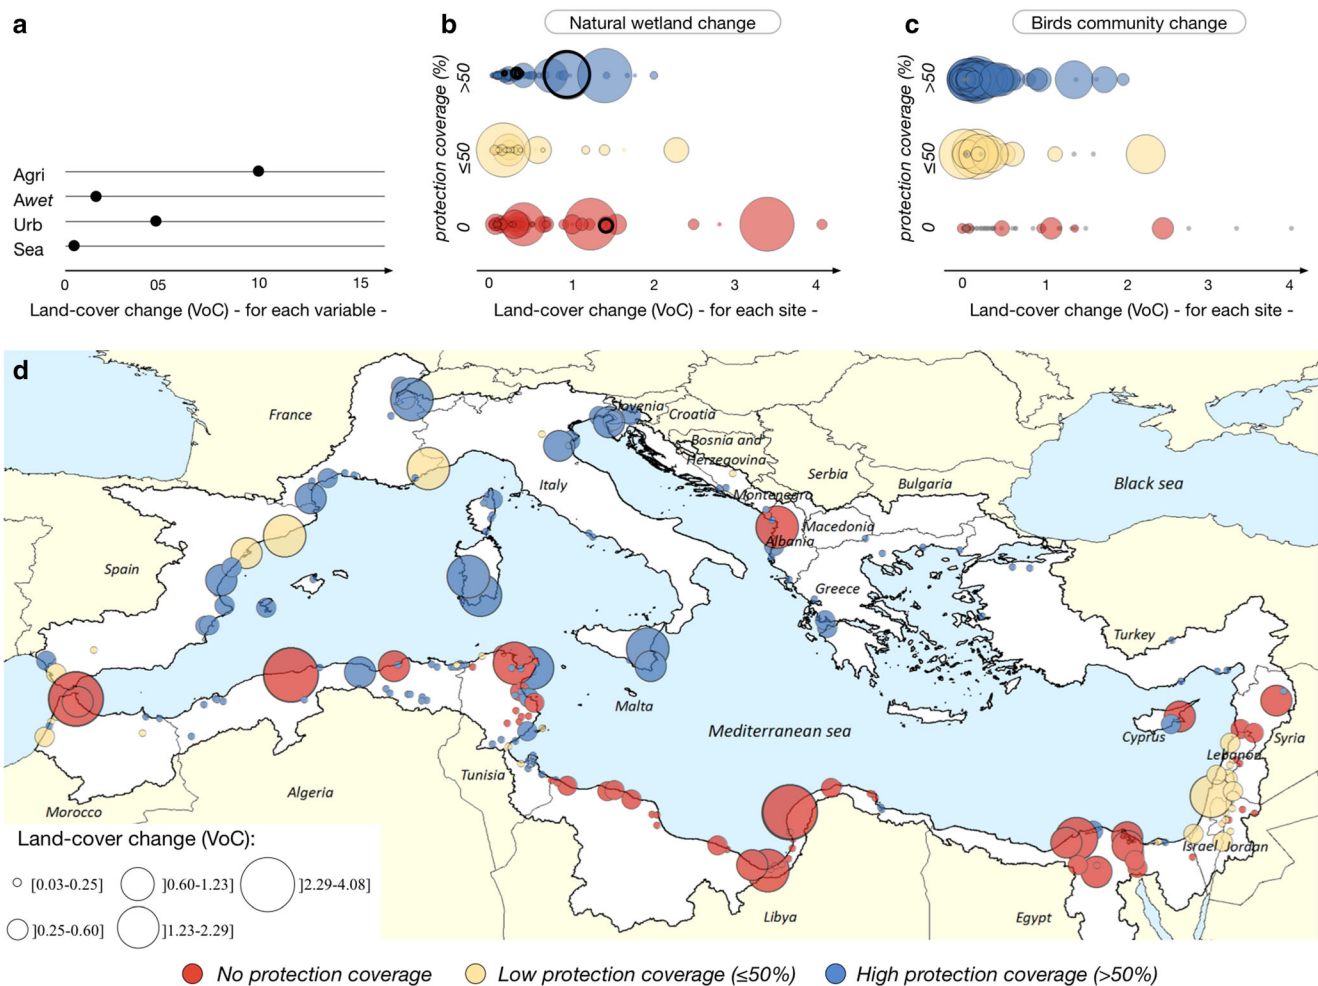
a

Agri
Awet
Urb
Sea

0 05 10 15

Land-cover change (VoC) - for each variable -

b

Natural wetland change

protection coverage (%)

>50

≤50

0

0 1 2 3 4

Land-cover change (VoC) - for each site -

c

Birds community change

protection coverage (%)

>50

≤50

0

0 1 2 3 4

Land-cover change (VoC) - for each site -

d

France
Slovenia
Croatia
Bosnia and Herzegovina
Serbia
Bulgaria
Black sea
Italy
Montenegro
Macedonia
Albania
Spain
Greece
Turkey
Malta
Mediterranean sea
Cyprus
Syria
Lebanon
Tunisia
Algeria
Morocco
Israel
Jordan
Libya
Egypt

Land-cover change (VoC):
[0.03-0.25]
]0.60-1.23]
]2.29-4.08]
]0.25-0.60]
]1.23-2.29]

No protection coverage Low protection coverage (≤50%) High protection coverage (>50%)